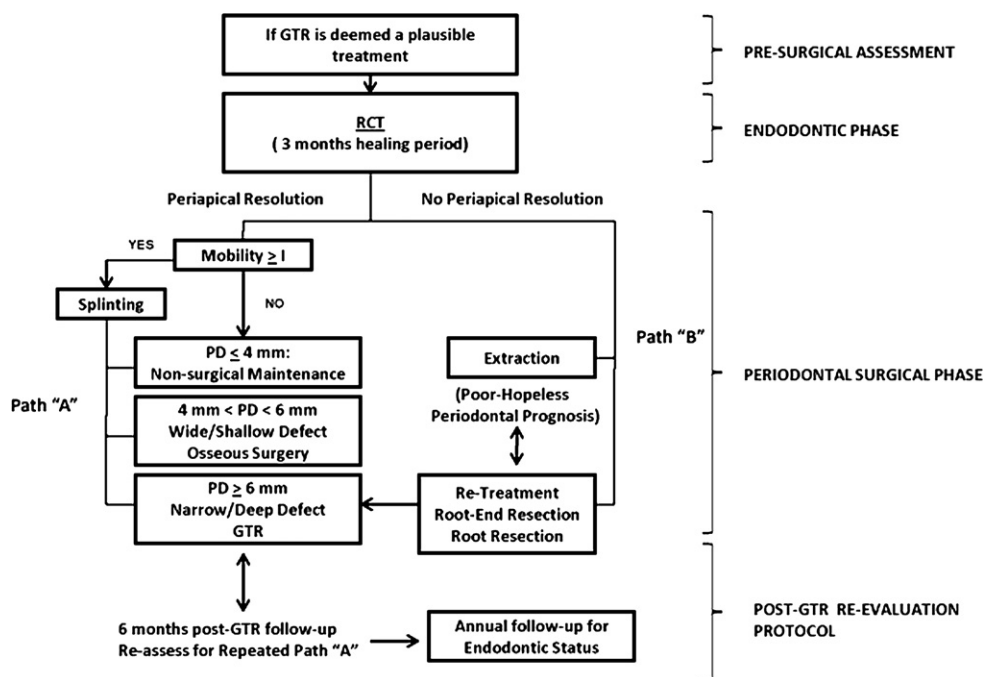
If GTR is deemed a plausible treatment

PRE-SURGICAL ASSESSMENT

RCT
( 3 months healing period)

ENDODONTIC PHASE

Periapical Resolution

No Periapical Resolution

YES

Mobility $\geq$ I

Splinting

NO

PD $\leq$ 4 mm:
Non-surgical Maintenance

Extraction

Path "B"

PERIODONTAL SURGICAL PHASE

Path "A"

(Poor-Hopeless Periodontal Prognosis)

4 mm < PD < 6 mm
Wide/Shallow Defect
Osseous Surgery

PD $\geq$ 6 mm
Narrow/Deep Defect
GTR

Re-Treatment
Root-End Resection
Root Resection

6 months post-GTR follow-up
Re-assess for Repeated Path "A"

Annual follow-up for Endodontic Status

POST-GTR RE-EVALUATION PROTOCOL